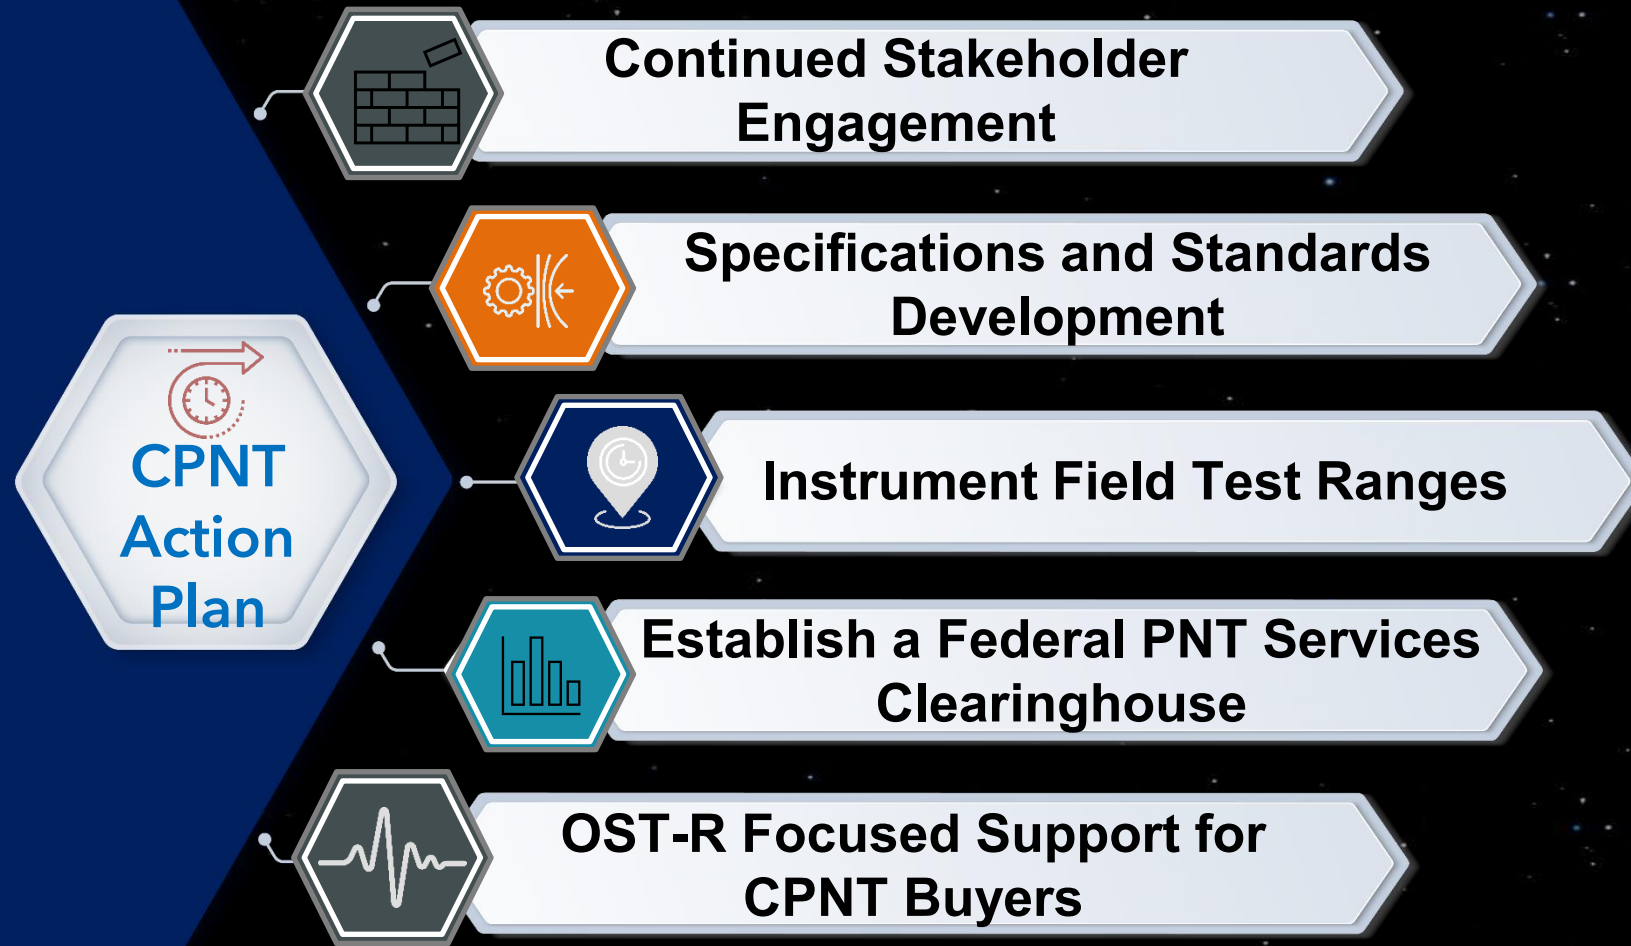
CPNT Action Plan

Continued Stakeholder Engagement

Specifications and Standards Development

Instrument Field Test Ranges

Establish a Federal PNT Services Clearinghouse

OST-R Focused Support for CPNT Buyers